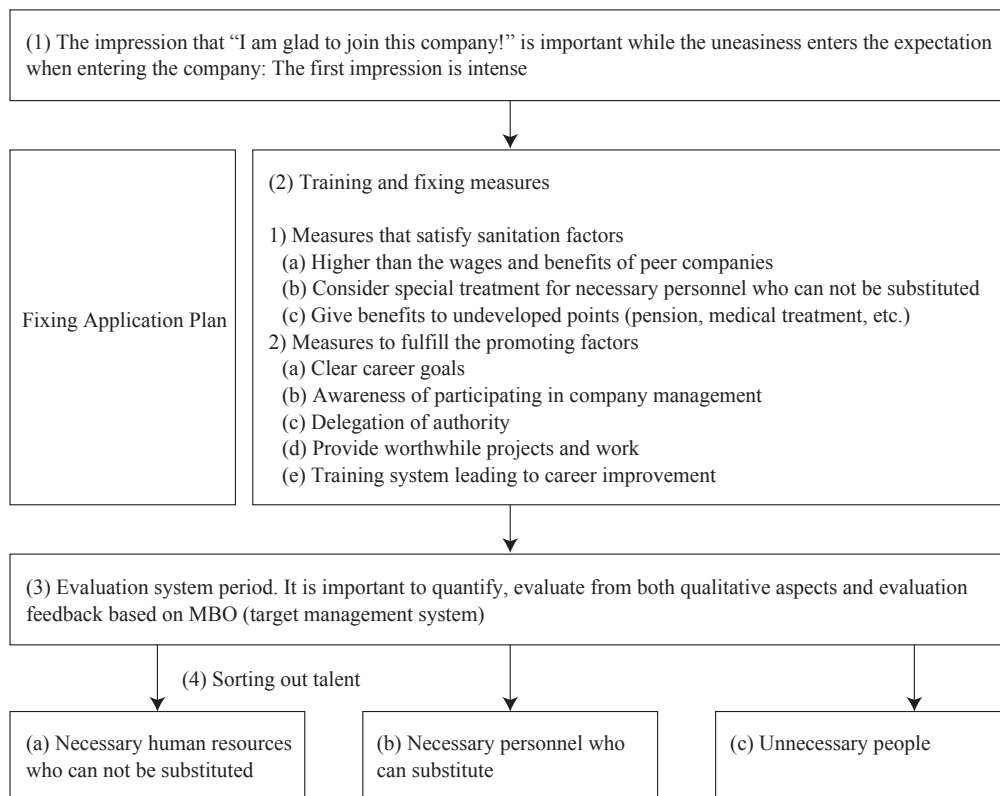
(1) The impression that "I am glad to join this company!" is important while the uneasiness enters the expectation when entering the company: The first impression is intense

Fixing Application Plan

(2) Training and fixing measures

1) Measures that satisfy sanitation factors
(a) Higher than the wages and benefits of peer companies
(b) Consider special treatment for necessary personnel who can not be substituted
(c) Give benefits to undeveloped points (pension, medical treatment, etc.)
2) Measures to fulfill the promoting factors
(a) Clear career goals
(b) Awareness of participating in company management
(c) Delegation of authority
(d) Provide worthwhile projects and work
(e) Training system leading to career improvement

(3) Evaluation system period. It is important to quantify, evaluate from both qualitative aspects and evaluation feedback based on MBO (target management system)

(4) Sorting out talent

(a) Necessary human resources who can not be substituted

(b) Necessary personnel who can substitute

(c) Unnecessary people